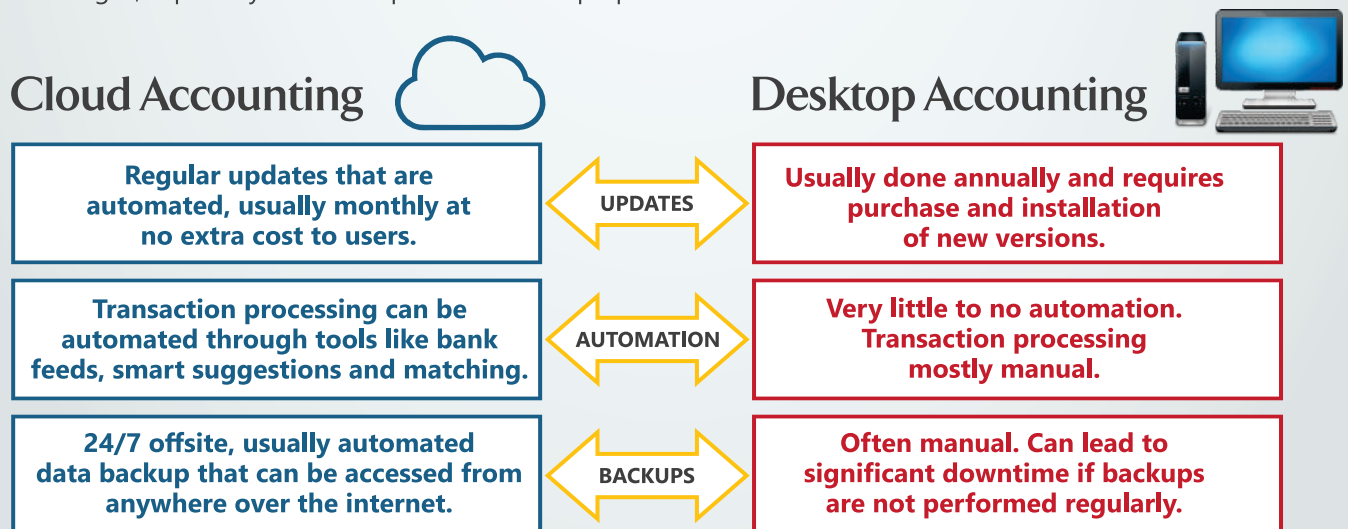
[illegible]

Cloud Accounting

Desktop Accounting

Regular updates that are automated, usually monthly at no extra cost to users.

UPDATES

Usually done annually and requires purchase and installation of new versions.

Transaction processing can be automated through tools like bank feeds, smart suggestions and matching.

AUTOMATION

Very little to no automation. Transaction processing mostly manual.

24/7 offsite, usually automated data backup that can be accessed from anywhere over the internet.

BACKUPS

Often manual. Can lead to significant downtime if backups are not performed regularly.